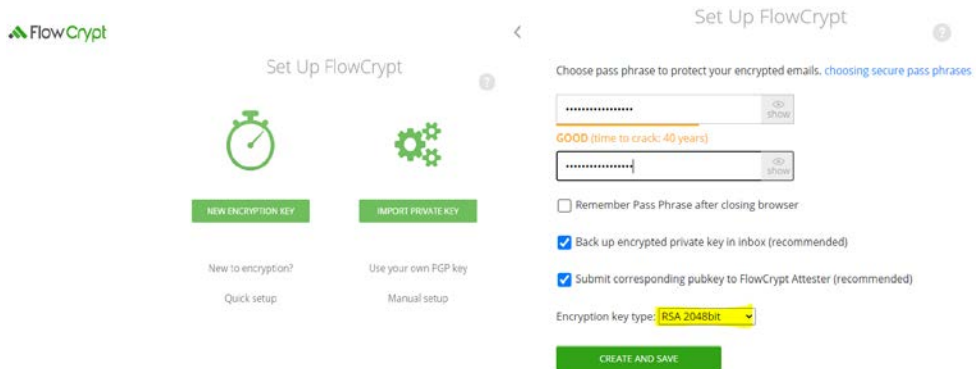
FlowCrypt

Set Up FlowCrypt

?

NEW ENCRYPTION KEY

IMPORT PRIVATE KEY

New to encryption?

Quick setup

Use your own PGP key

Manual setup

<

Set Up FlowCrypt

?

Choose pass phrase to protect your encrypted emails. choosing secure pass phrases

•••••••••••••••••

show

GOOD (time to crack: 40 years)

•••••••••••••••••

show

Remember Pass Phrase after closing browser

Back up encrypted private key in inbox (recommended)

Submit corresponding pubkey to FlowCrypt Attester (recommended)

Encryption key type: RSA 2048bit

CREATE AND SAVE